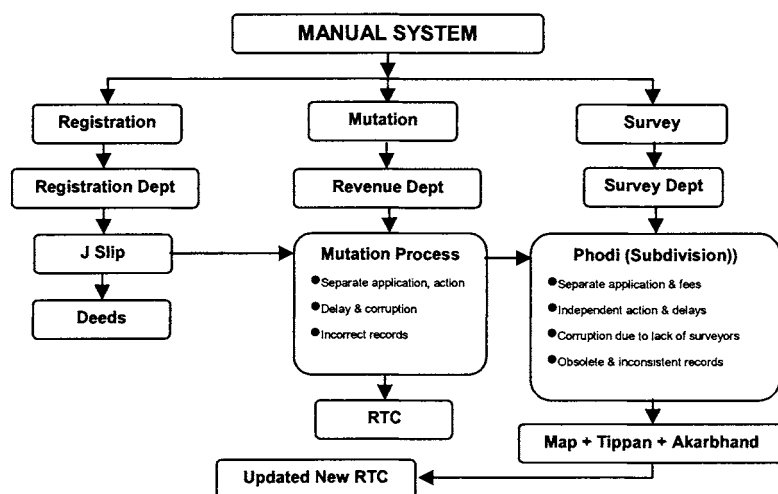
MANUAL SYSTEM

Registration

Registration Dept

J Slip

Deeds

Mutation

Revenue Dept

Mutation Process

Separate application, action

Delay & corruption

Incorrect records

RTC

Survey

Survey Dept

Phodi (Subdivision))

Separate application & fees

Independent action & delays

Corruption due to lack of surveyors

Obsolete & inconsistent records

Map + Tippan + Akarbhand

Updated New RTC